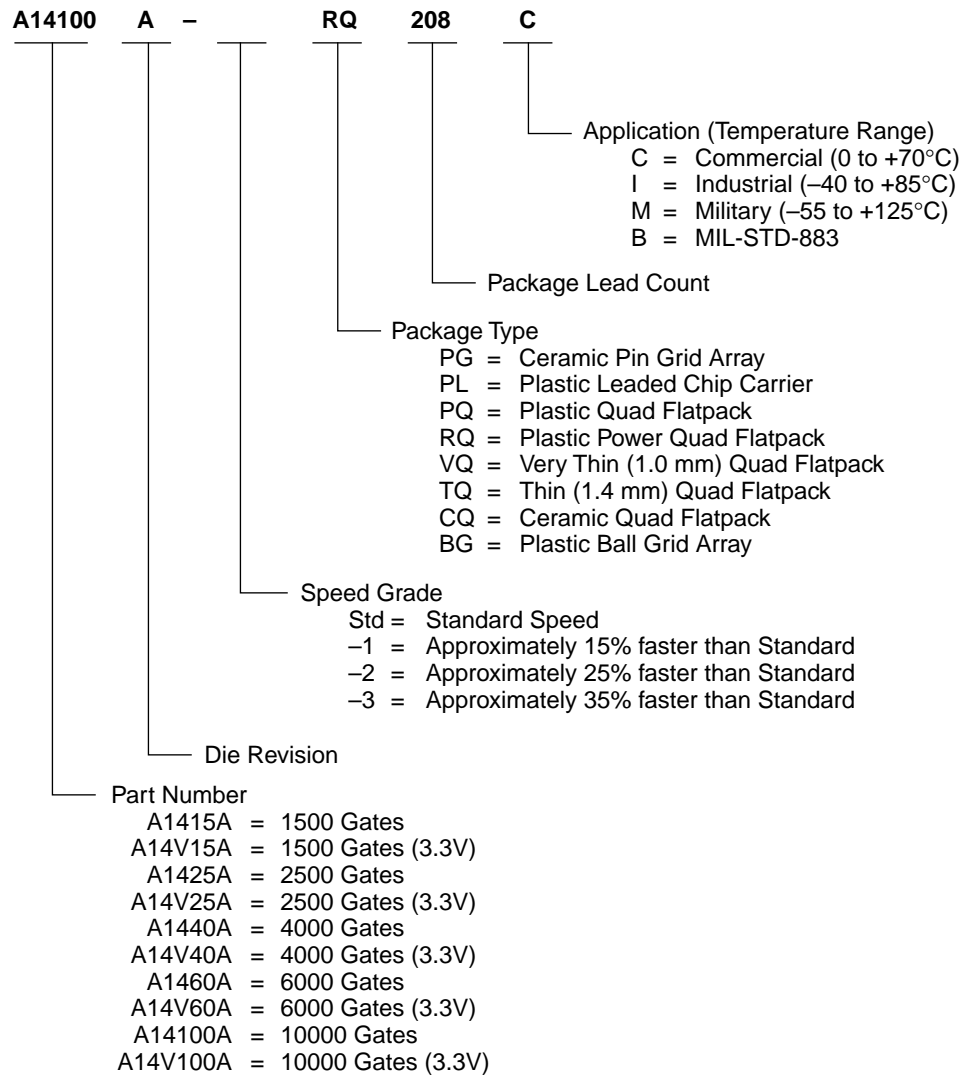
A14100 A – RQ 208 C

Application (Temperature Range)
C = Commercial (0 to +70°C)
I = Industrial (–40 to +85°C)
M = Military (–55 to +125°C)
B = MIL-STD-883

Package Lead Count

Package Type
PG = Ceramic Pin Grid Array
PL = Plastic Leaded Chip Carrier
PQ = Plastic Quad Flatpack
RQ = Plastic Power Quad Flatpack
VQ = Very Thin (1.0 mm) Quad Flatpack
TQ = Thin (1.4 mm) Quad Flatpack
CQ = Ceramic Quad Flatpack
BG = Plastic Ball Grid Array

Speed Grade
Std = Standard Speed
–1 = Approximately 15% faster than Standard
–2 = Approximately 25% faster than Standard
–3 = Approximately 35% faster than Standard

Die Revision

Part Number
A1415A = 1500 Gates
A14V15A = 1500 Gates (3.3V)
A1425A = 2500 Gates
A14V25A = 2500 Gates (3.3V)
A1440A = 4000 Gates
A14V40A = 4000 Gates (3.3V)
A1460A = 6000 Gates
A14V60A = 6000 Gates (3.3V)
A14100A = 10000 Gates
A14V100A = 10000 Gates (3.3V)